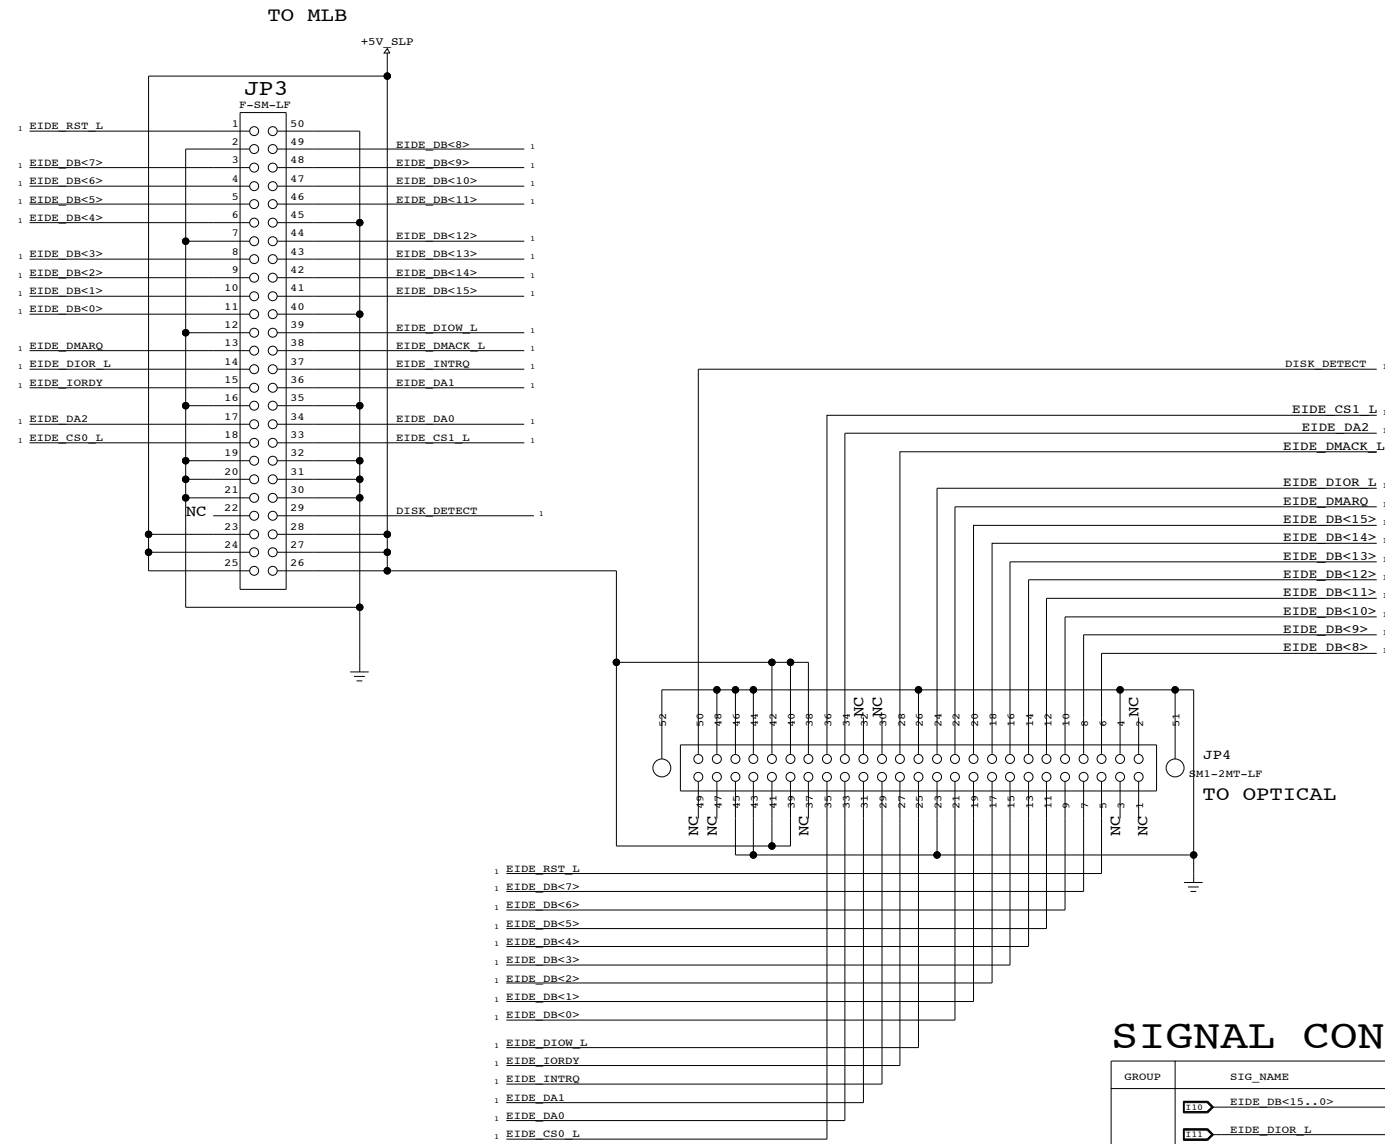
TO MLB

+5V_SLP

JP3
F-SM-LF

1 EIDE_RST_L
1 EIDE_DB<7>
1 EIDE_DB<6>
1 EIDE_DB<5>
1 EIDE_DB<4>
1 EIDE_DB<3>
1 EIDE_DB<2>
1 EIDE_DB<1>
1 EIDE_DB<0>
1 EIDE_DMARQ
1 EIDE_DIOR_L
1 EIDE_IORDY
1 EIDE_DA2
1 EIDE_CS0_L

1 2 3 4 5 6 7 8 9 10 11 12 13 14 15 16 17 18 19 20 21 22 23 24 25
50 49 48 47 46 45 44 43 42 41 40 39 38 37 36 35 34 33 32 31 30 29 28 27 26

NC

EIDE_DB<8> 1
EIDE_DB<9> 1
EIDE_DB<10> 1
EIDE_DB<11> 1
EIDE_DB<12> 1
EIDE_DB<13> 1
EIDE_DB<14> 1
EIDE_DB<15> 1
EIDE_DIOW_L 1
EIDE_DMACK_L 1
EIDE_INTRQ 1
EIDE_DA1 1
EIDE_DA0 1
EIDE_CS1_L 1
DISK_DETECT 1

DISK_DETECT 1
EIDE_CS1_L 1
EIDE_DA2 1
EIDE_DMACK_L
EIDE_DIOR_L 1
EIDE_DMARQ 1
EIDE_DB<15> 1
EIDE_DB<14> 1
EIDE_DB<13> 1
EIDE_DB<12> 1
EIDE_DB<11> 1
EIDE_DB<10> 1
EIDE_DB<9> 1
EIDE_DB<8> 1

52 50 48 46 44 42 40 38 36 34 32 30 28 26 24 22 20 18 16 14 12 10 8 6 4 2 51
NC NC NC
49 47 45 43 41 39 37 35 33 31 29 27 25 23 21 19 17 15 13 11 9 7 5 3 1
NC NC NC NC NC

JP4
SM1-2MT-LF
TO OPTICAL

1 EIDE_RST_L
1 EIDE_DB<7>
1 EIDE_DB<6>
1 EIDE_DB<5>
1 EIDE_DB<4>
1 EIDE_DB<3>
1 EIDE_DB<2>
1 EIDE_DB<1>
1 EIDE_DB<0>
1 EIDE_DIOW_L
1 EIDE_IORDY
1 EIDE_INTRQ
1 EIDE_DA1
1 EIDE_DA0
1 EIDE_CS0_L

SIGNAL CON

| GROUP | SIG_NAME |
|---|---|
| | I10 EIDE_DB<15..0> |
| | I11 EIDE_DIOR_L |